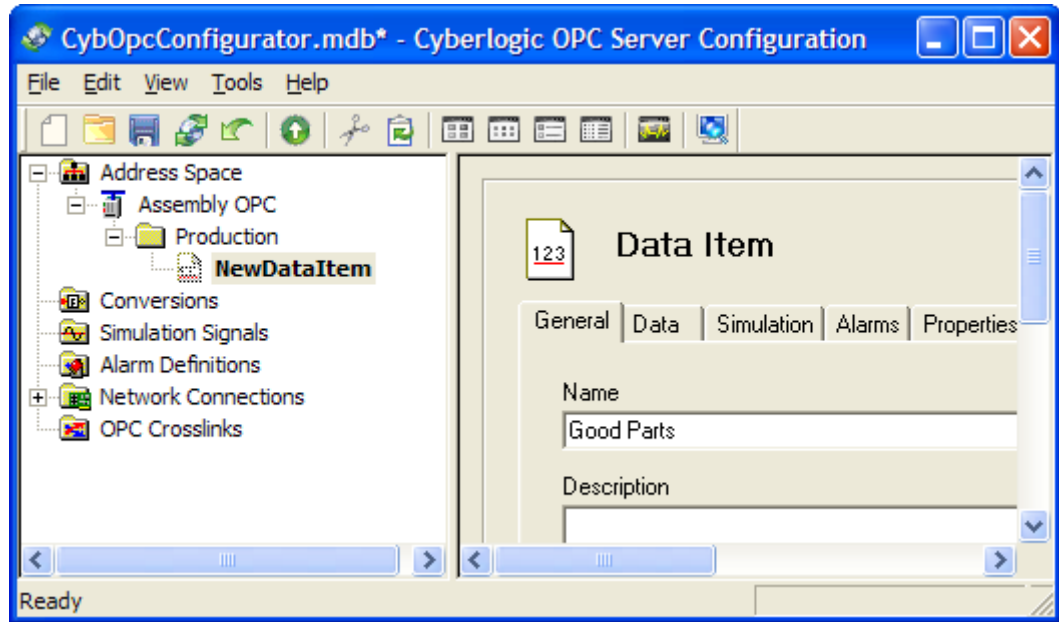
CybOpcConfigurator.mdb* - Cyberlogic OPC Server Configuration

File Edit View Tools Help

Address Space
Assembly OPC
Production
NewDataItem
Conversions
Simulation Signals
Alarm Definitions
Network Connections
OPC Crosslinks

123

Data Item

General | Data | Simulation | Alarms | Properties

Name
Good Parts

Description

Ready